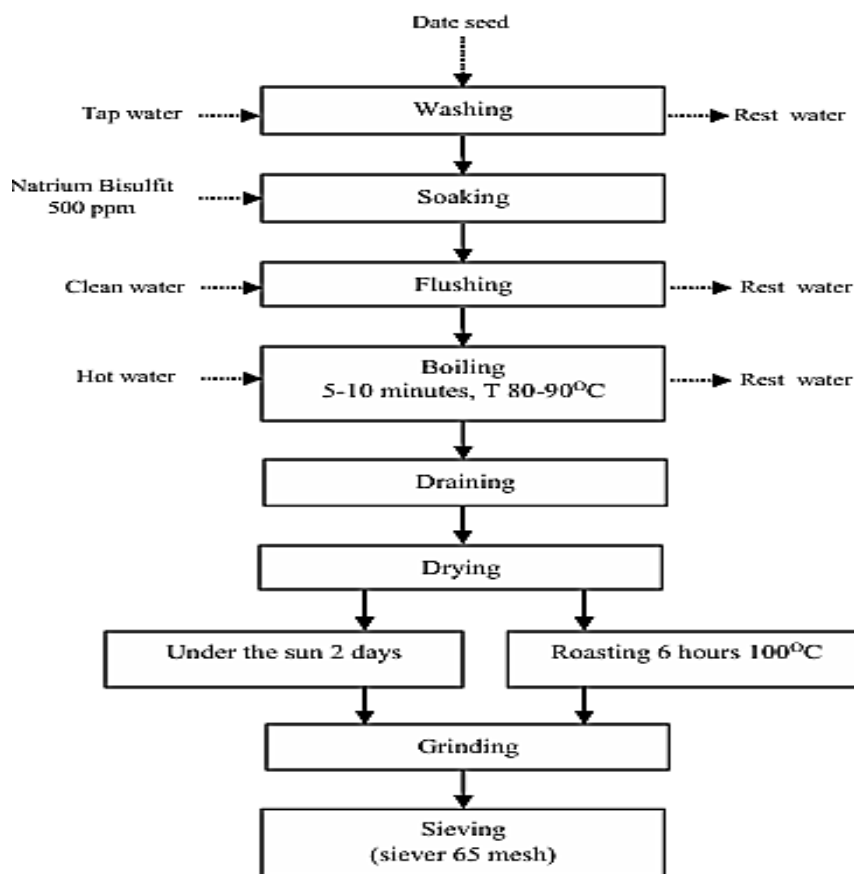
Date seed

Tap water

Washing

Rest water

Natrium Bisulfit 500 ppm

Soaking

Clean water

Flushing

Rest water

Hot water

Boiling
5-10 minutes, T 80-90$^{O}$C

Rest water

Draining

Drying

Under the sun 2 days

Roasting 6 hours 100$^{O}$C

Grinding

Sieving
(siever 65 mesh)